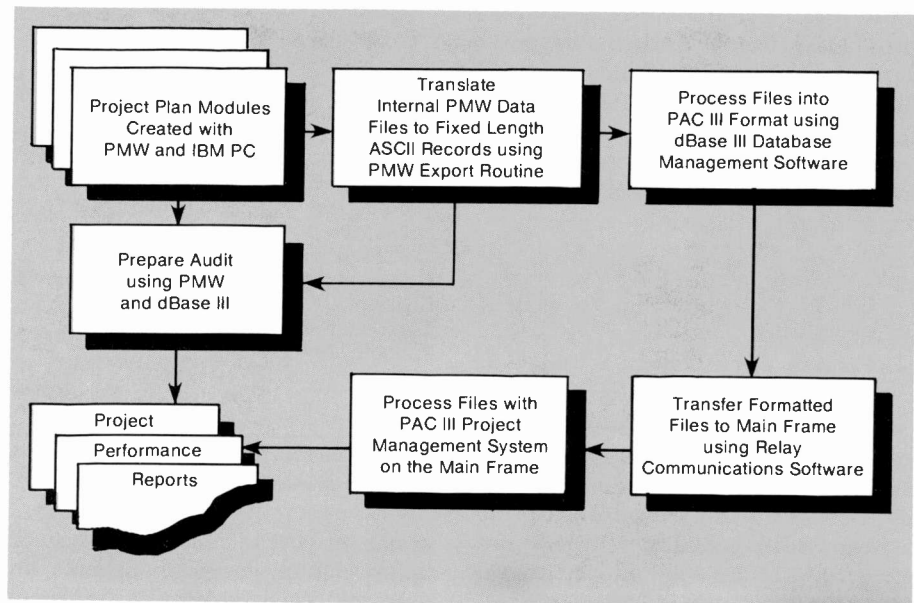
Project Plan Modules Created with PMW and IBM PC

Translate Internal PMW Data Files to Fixed Length ASCII Records using PMW Export Routine

Process Files into PAC III Format using dBase III Database Management Software

Prepare Audit using PMW and dBase III

Project

Performance

Reports

Process Files with PAC III Project Management System on the Main Frame

Transfer Formatted Files to Main Frame using Relay Communications Software